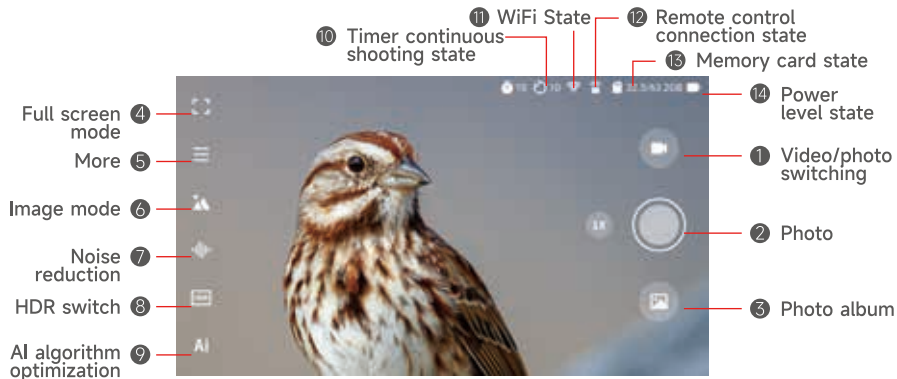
⑪ WiFi State

⑫ Remote control connection state

⑩ Timer continuous shooting state

⑬ Memory card state

⑭ Power level state

Full screen mode ④

More ⑤

Image mode ⑥

Noise reduction ⑦

HDR switch ⑧

AI algorithm optimization ⑨

① Video/photo switching

② Photo

③ Photo album

1X

AI

10 10 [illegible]